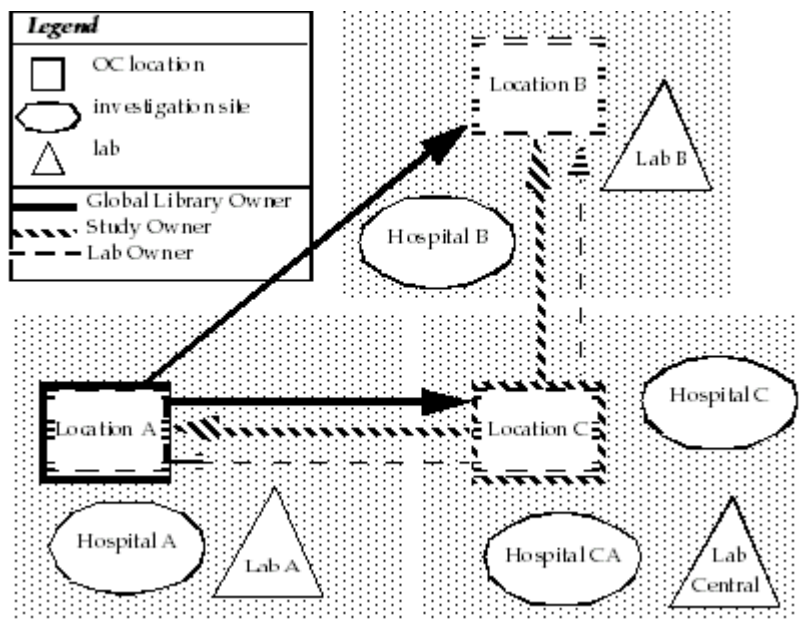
Legend

OC location

investigation site

lab

Global Library Owner

Study Owner

Lab Owner

Location B

Lab B

Hospital B

Hospital C

Location A

Location C

Hospital A

Lab A

Hospital CA

Lab Central